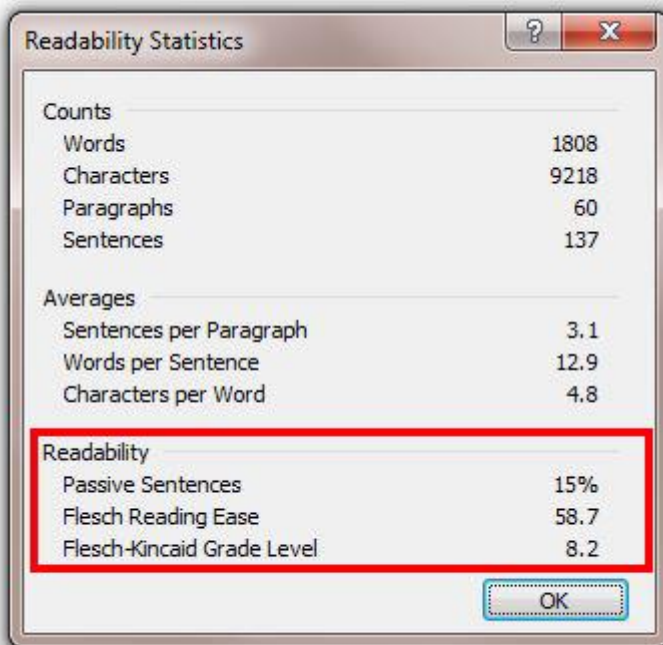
Readability Statistics

?

X

Counts

| | |
|---|---|
| Words | 1808 |
| Characters | 9218 |
| Paragraphs | 60 |
| Sentences | 137 |

Averages

| | |
|---|---|
| Sentences per Paragraph | 3.1 |
| Words per Sentence | 12.9 |
| Characters per Word | 4.8 |

Readability

| | |
|---|---|
| Passive Sentences | 15% |
| Flesch Reading Ease | 58.7 |
| Flesch-Kincaid Grade Level | 8.2 |

OK